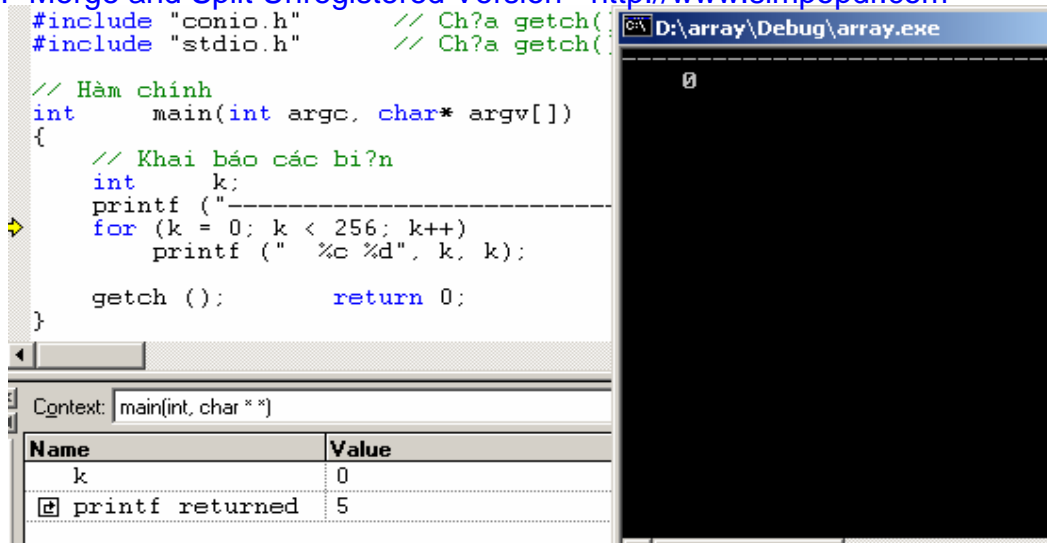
Merge and Split Unregistered Version - http://www.simpopdf.com

#include "conio.h"    // Ch?a getch(
#include "stdio.h"    // Ch?a getch(

// Hàm chính
int    main(int argc, char* argv[])
{
    // Khai báo các bi?n
    int    k;
    printf ("-----------------------------
    for (k = 0; k < 256; k++)
        printf ("  %c %d", k, k);

    getch ();    return 0;
}

Context: main(int, char * *)

| Name | Value |
|---|---|
| k | 0 |
| printf returned | 5 |

D:\array\Debug\array.exe

0